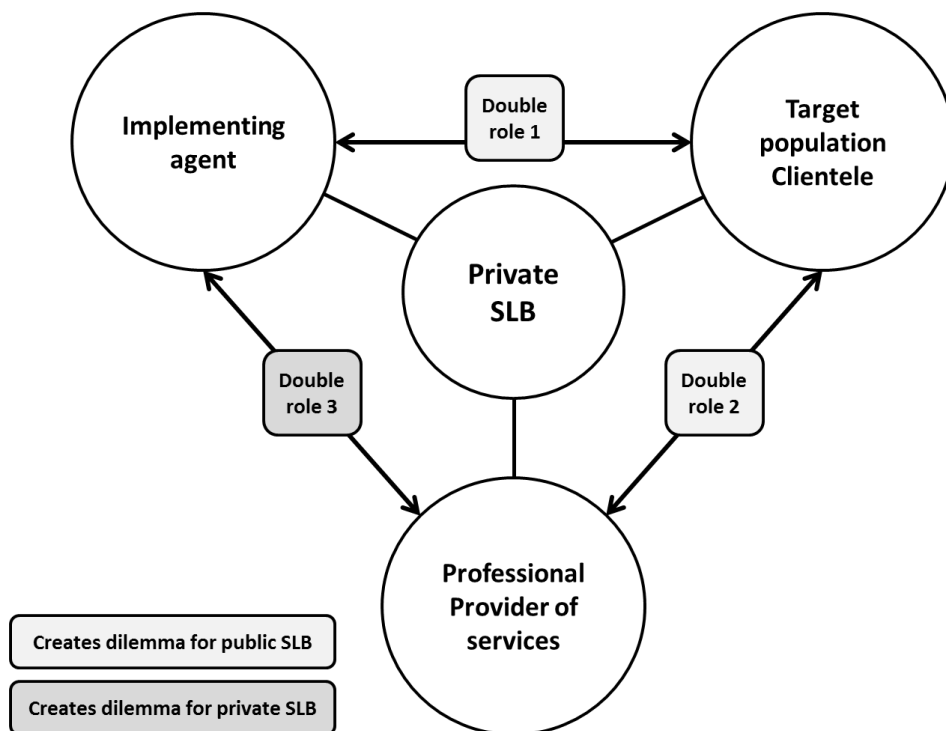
Implementing agent

Double role 1

Target population Clientele

Private SLB

Double role 3

Double role 2

Professional Provider of services

Creates dilemma for public SLB

Creates dilemma for private SLB